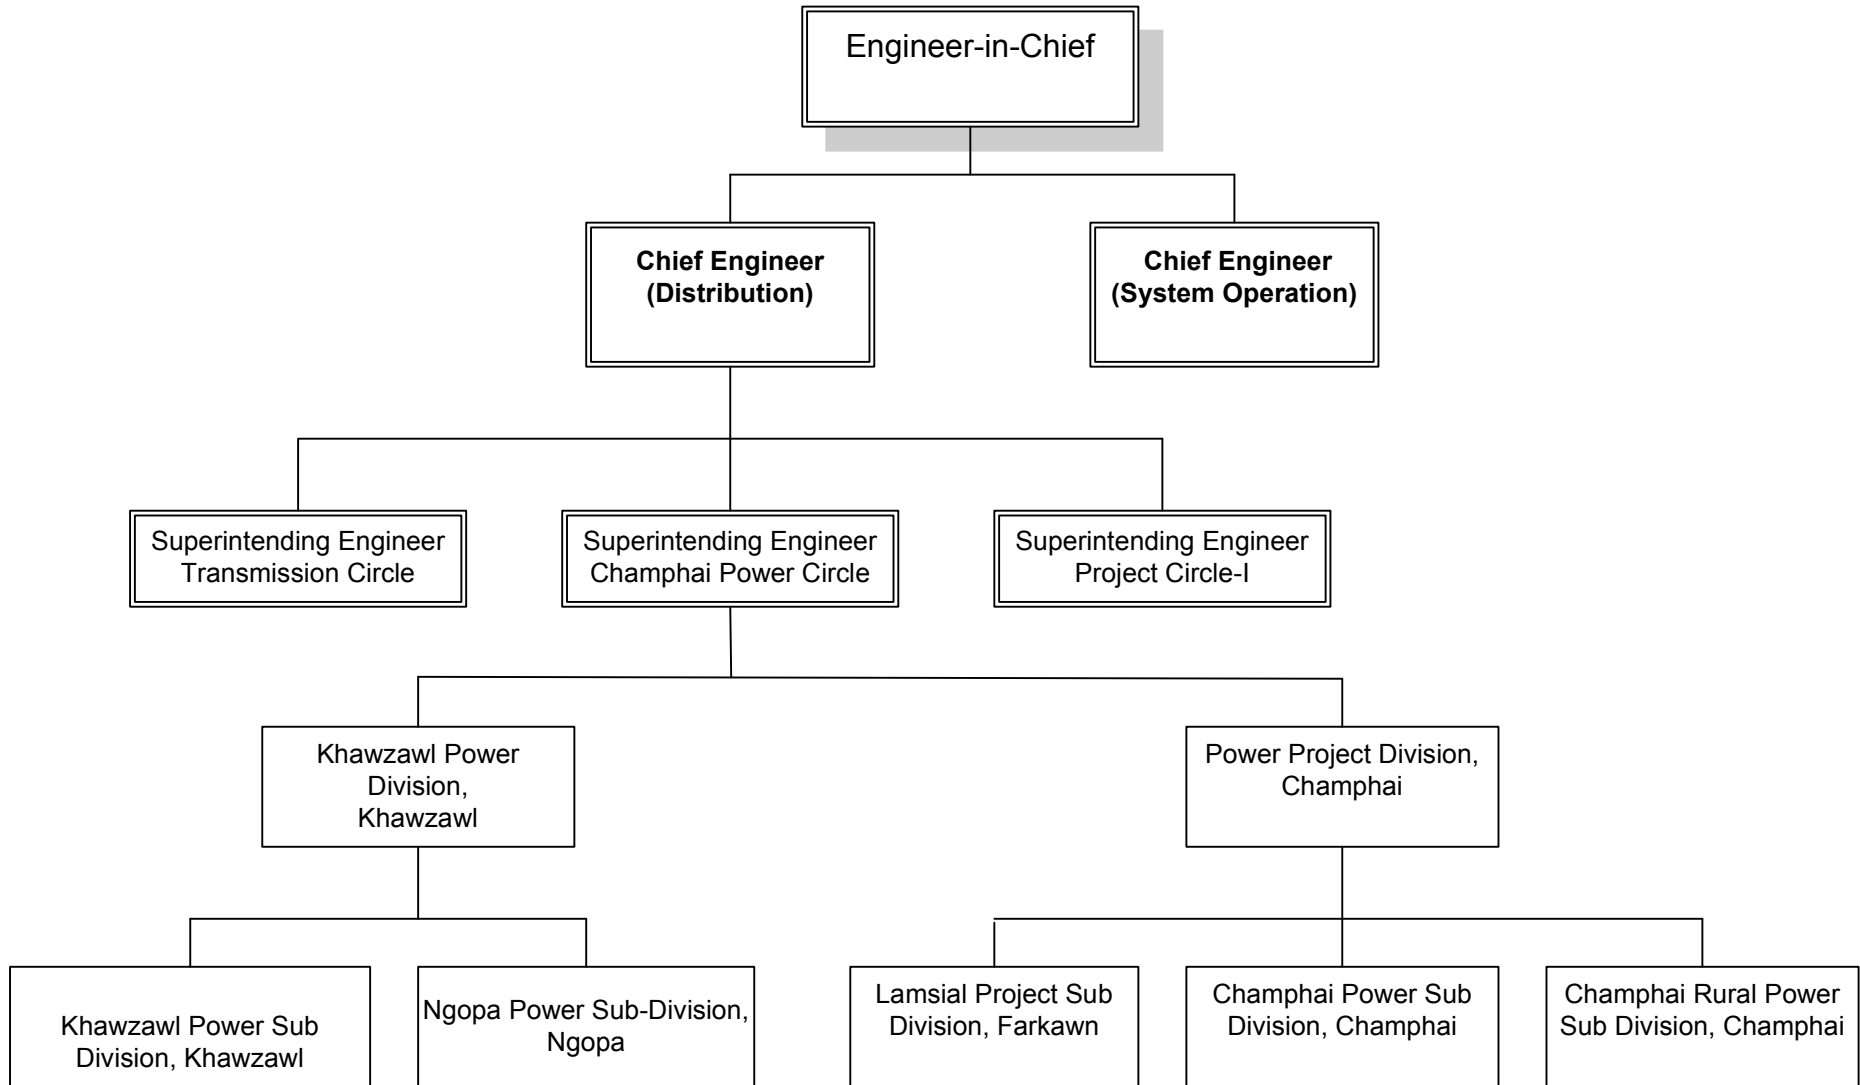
Engineer-in-Chief

Chief Engineer (Distribution)

Chief Engineer (System Operation)

Superintending Engineer Transmission Circle

Superintending Engineer Champhai Power Circle

Superintending Engineer Project Circle-I

Khawzawl Power Division, Khawzawl

Power Project Division, Champhai

Khawzawl Power Sub Division, Khawzawl

Ngopa Power Sub-Division, Ngopa

Lamsial Project Sub Division, Farkawn

Champhai Power Sub Division, Champhai

Champhai Rural Power Sub Division, Champhai